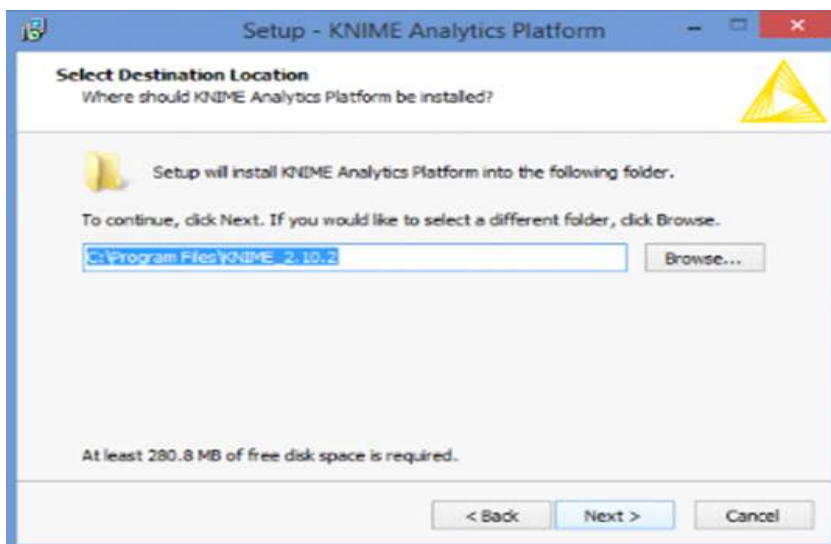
Setup - KNIME Analytics Platform

Select Destination Location
Where should KNIME Analytics Platform be installed?

Setup will install KNIME Analytics Platform into the following folder.

To continue, click Next. If you would like to select a different folder, click Browse.

C:\Program Files\KNIME_2.10.2

Browse...

At least 280.8 MB of free disk space is required.

< Back

Next >

Cancel